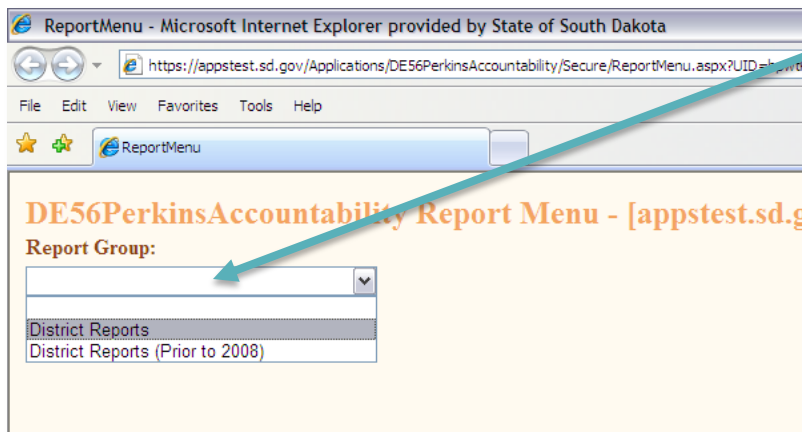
ReportMenu - Microsoft Internet Explorer provided by State of South Dakota

https://appstest.sd.gov/Applications/DE56PerkinsAccountability/Secure/ReportMenu.aspx?UID=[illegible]

File Edit View Favorites Tools Help

ReportMenu

DE56PerkinsAccountability Report Menu - [appstest.sd.g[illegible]

Report Group:

District Reports
District Reports (Prior to 2008)